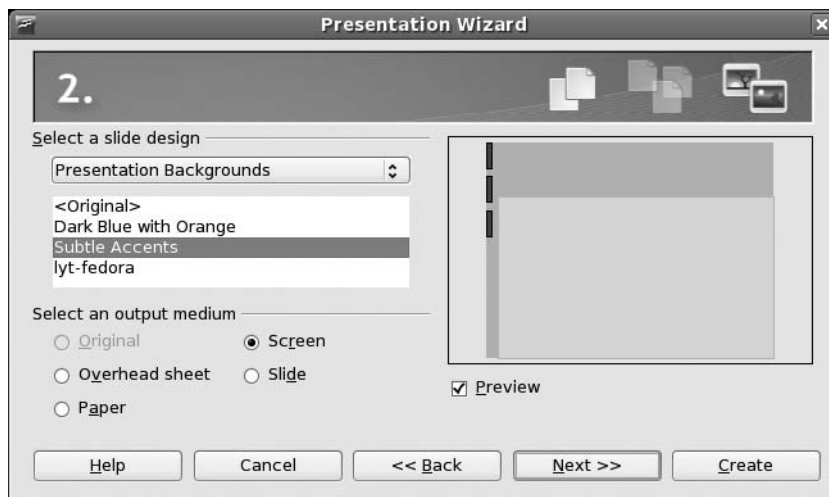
Presentation Wizard

2.

Select a slide design

Presentation Backgrounds

<Original>
Dark Blue with Orange
Subtle Accents
lyt-fedora

Select an output medium

Original

Screen

Overhead sheet

Slide

Paper

Preview

Help

Cancel

<< Back

Next >>

Create